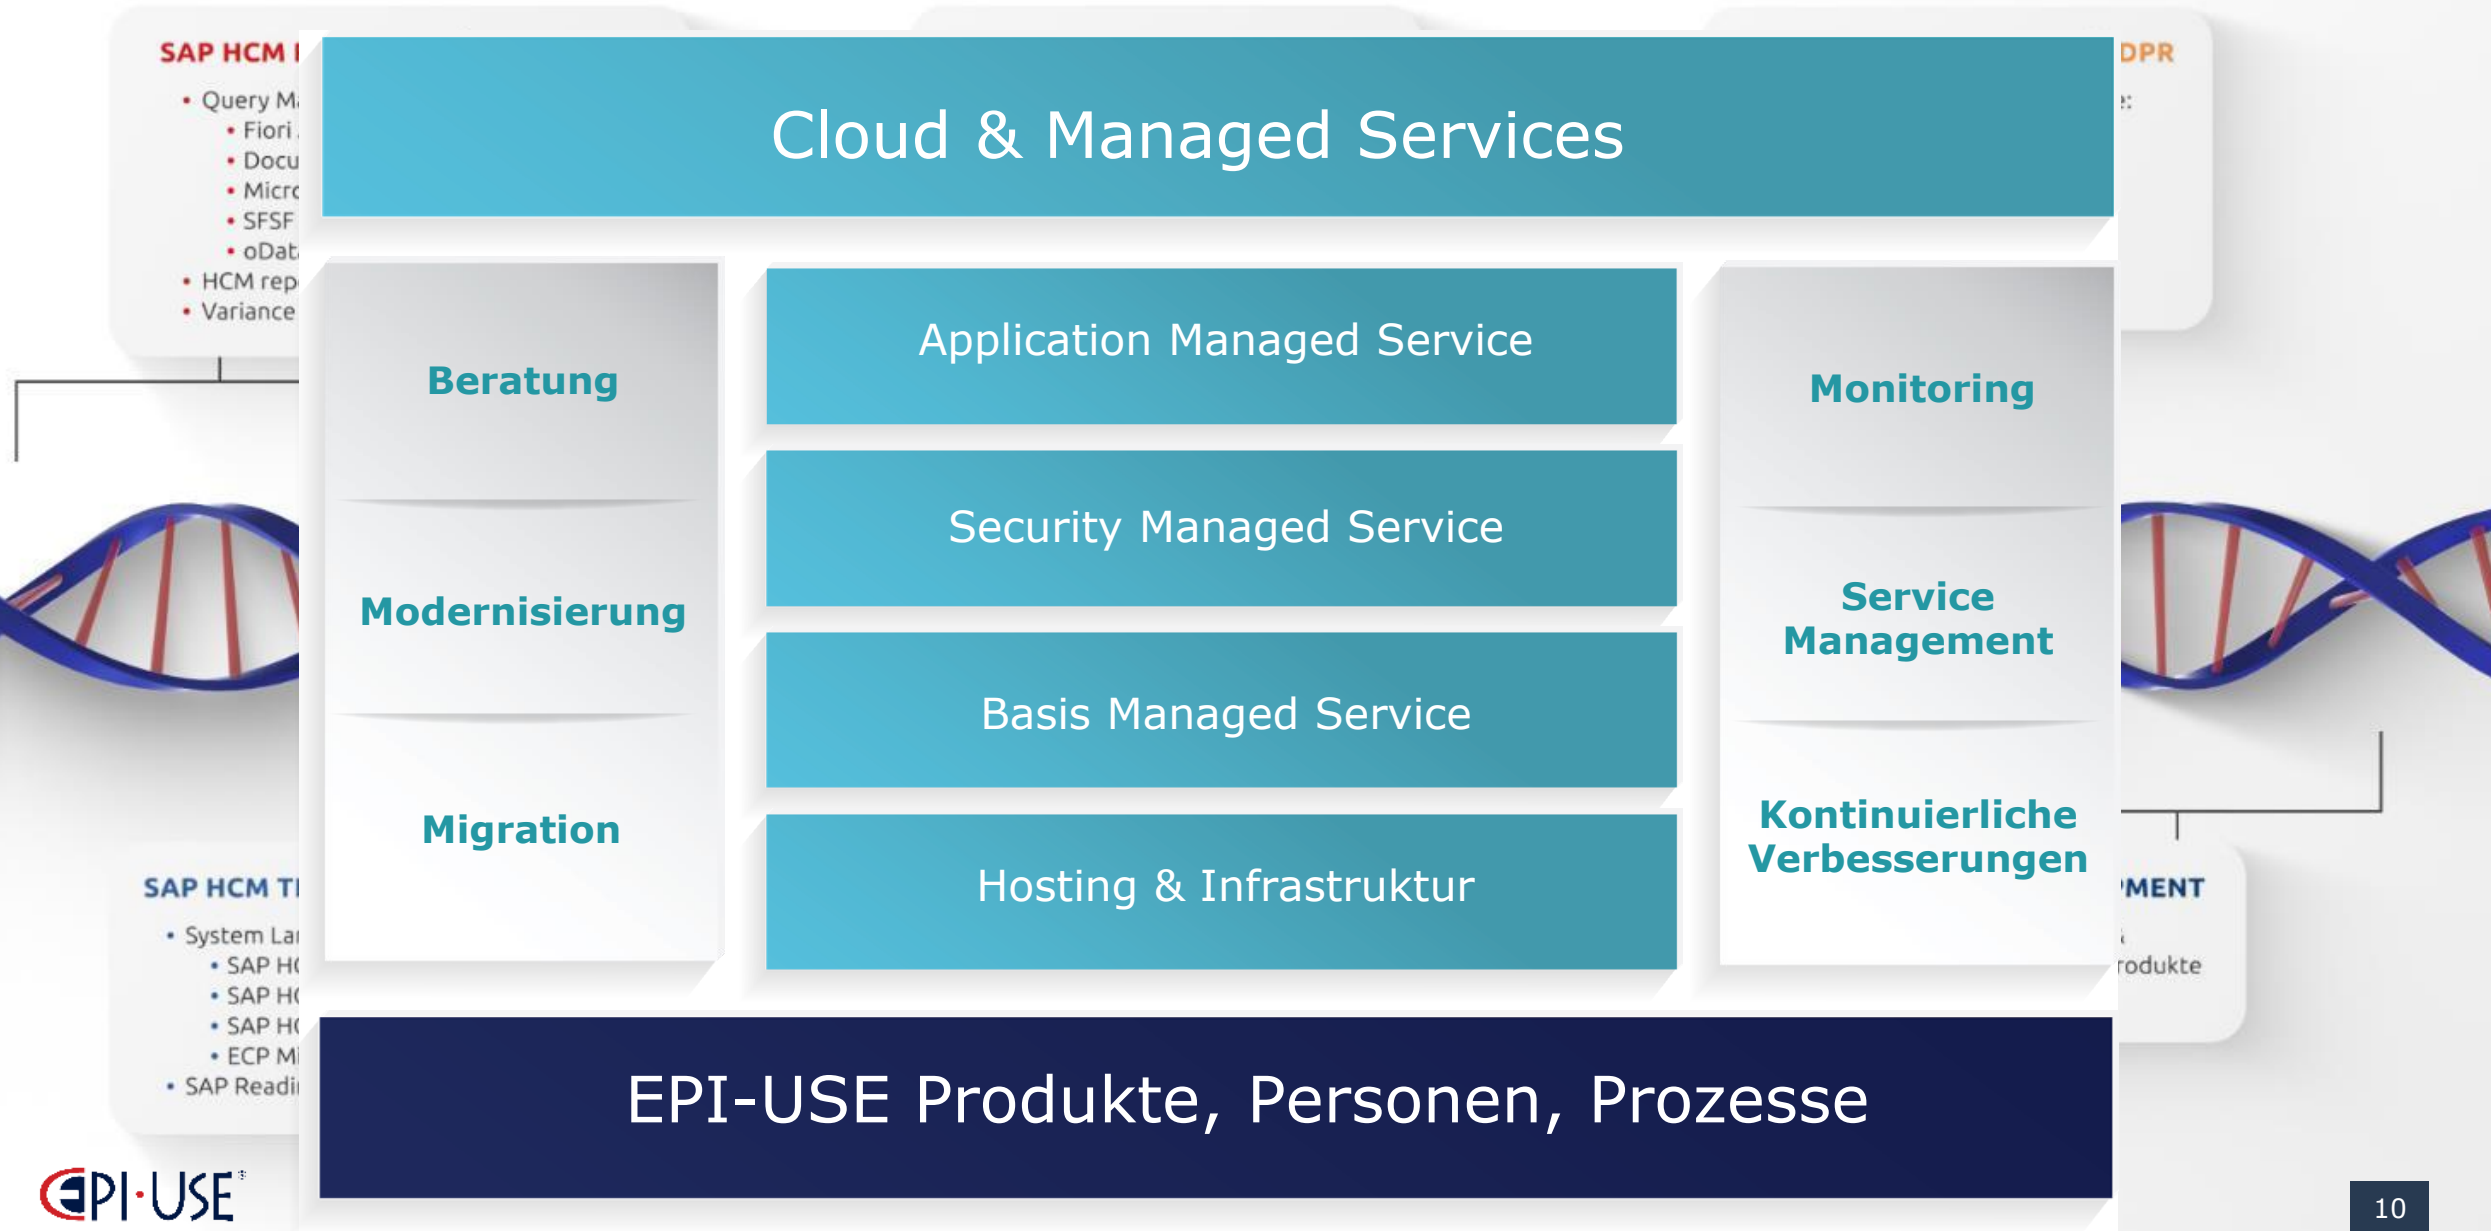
SAP HCM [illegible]
• Query M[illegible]
• Fiori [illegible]
• Docu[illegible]
• Micr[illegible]
• SFSF
• oDat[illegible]
• HCM rep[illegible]
• Variance

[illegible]DPR

Cloud & Managed Services

Beratung

Modernisierung

Migration

Application Managed Service

Security Managed Service

Basis Managed Service

Hosting & Infrastruktur

Monitoring

Service Management

Kontinuierliche Verbesserungen

SAP HCM T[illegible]
• System La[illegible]
• SAP H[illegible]
• SAP H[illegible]
• SAP H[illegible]
• ECP M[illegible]
• SAP Readi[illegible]

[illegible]MENT
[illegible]rodukte

EPI-USE Produkte, Personen, Prozesse

EPI·USE

10